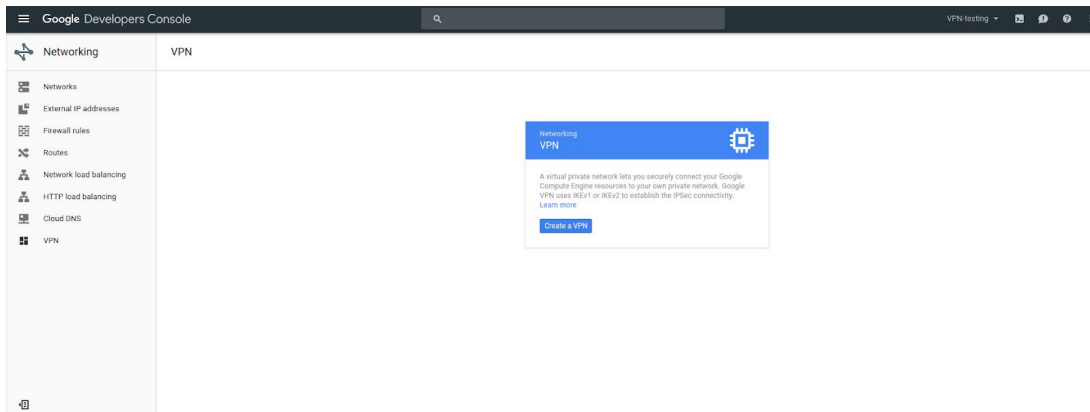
Google Developers Console

VPN testing

Networking

VPN

Networks
External IP addresses
Firewall rules
Routes
Network load balancing
HTTP load balancing
Cloud DNS
VPN

Networking
VPN

A virtual private network lets you securely connect your Google Compute Engine resources to your own private network. Google VPN uses IKEv1 or IKEv2 to establish the IPSec connectivity. Learn more

Create a VPN